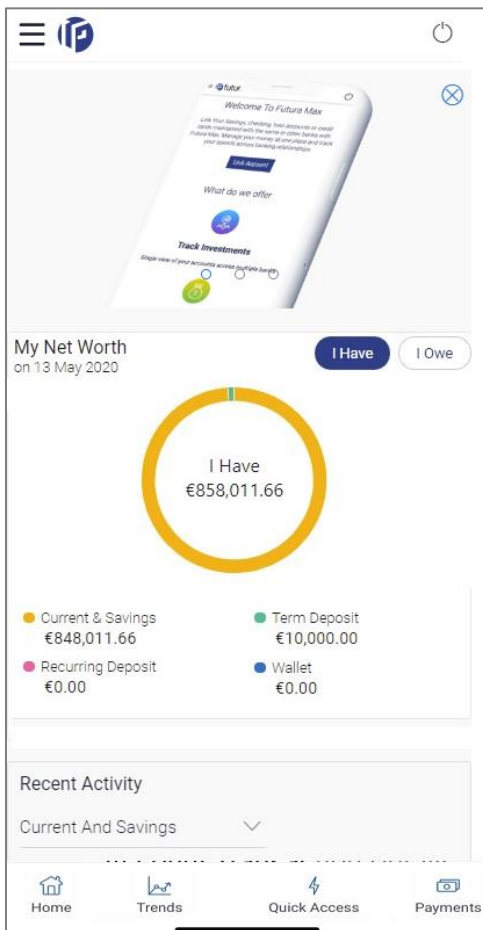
futura

Welcome To Futura Max

Link Your Savings, checking, loan accounts or credit cards maintained with the same or other banks with Futura Max. Manage your money at one place and track your spends across banking relationships.

Link Account

What do we offer

Track Investments

Single view of your accounts across multiple banks

My Net Worth
on 13 May 2020

I Have

I Owe

I Have
€858,011.66

Current & Savings
€848,011.66

Term Deposit
€10,000.00

Recurring Deposit
€0.00

Wallet
€0.00

Recent Activity

Current And Savings

Home

Trends

Quick Access

Payments